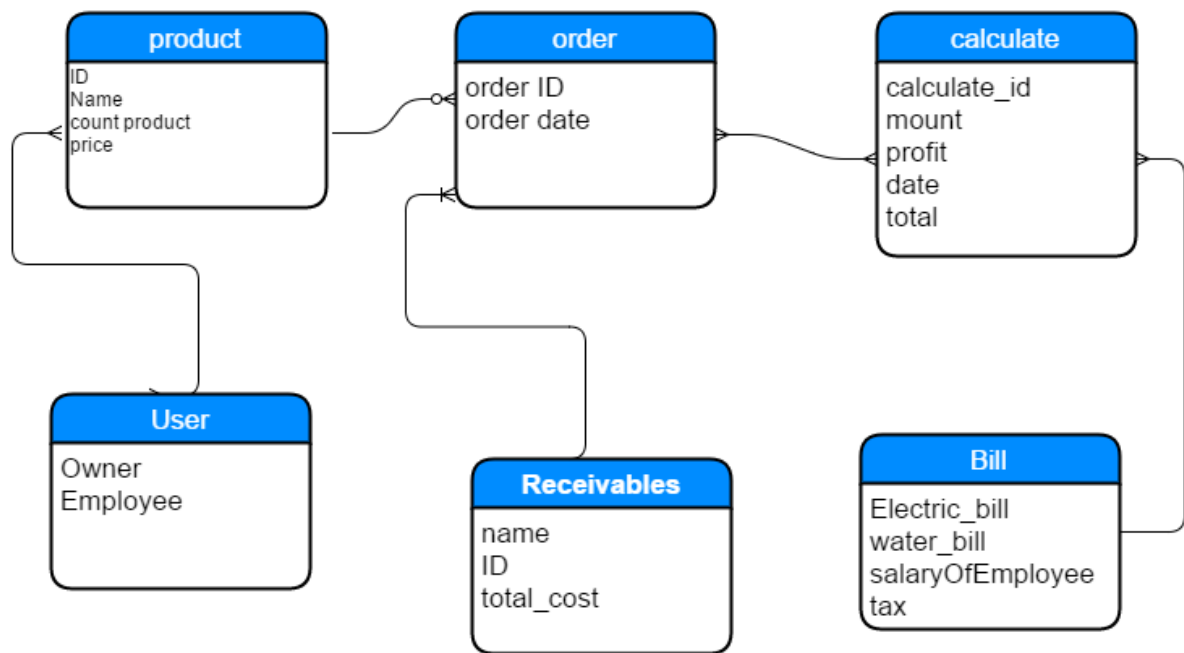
product
ID
Name
count product
price

order
order ID
order date

calculate
calculate_id
mount
profit
date
total

User
Owner
Employee

Receivables
name
ID
total_cost

Bill
Electric_bill
water_bill
salaryOfEmployee
tax